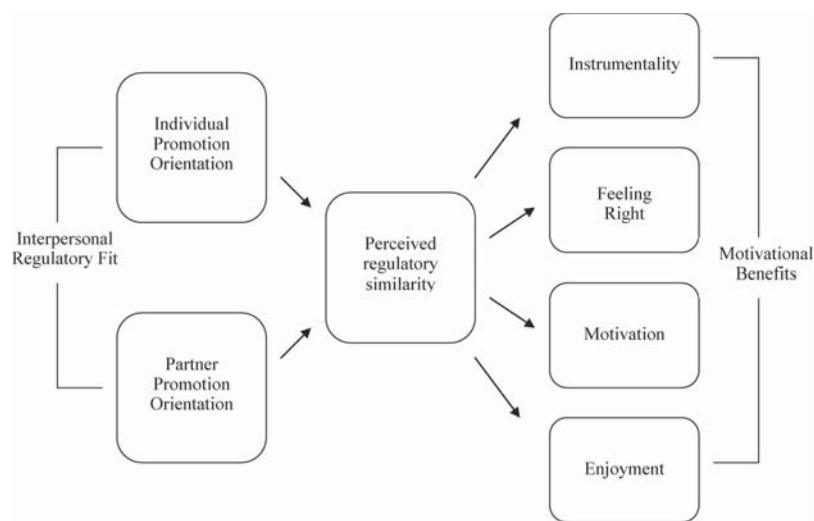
Interpersonal Regulatory Fit

Individual Promotion Orientation

Partner Promotion Orientation

Perceived regulatory similarity

Instrumentality

Feeling Right

Motivation

Enjoyment

Motivational Benefits